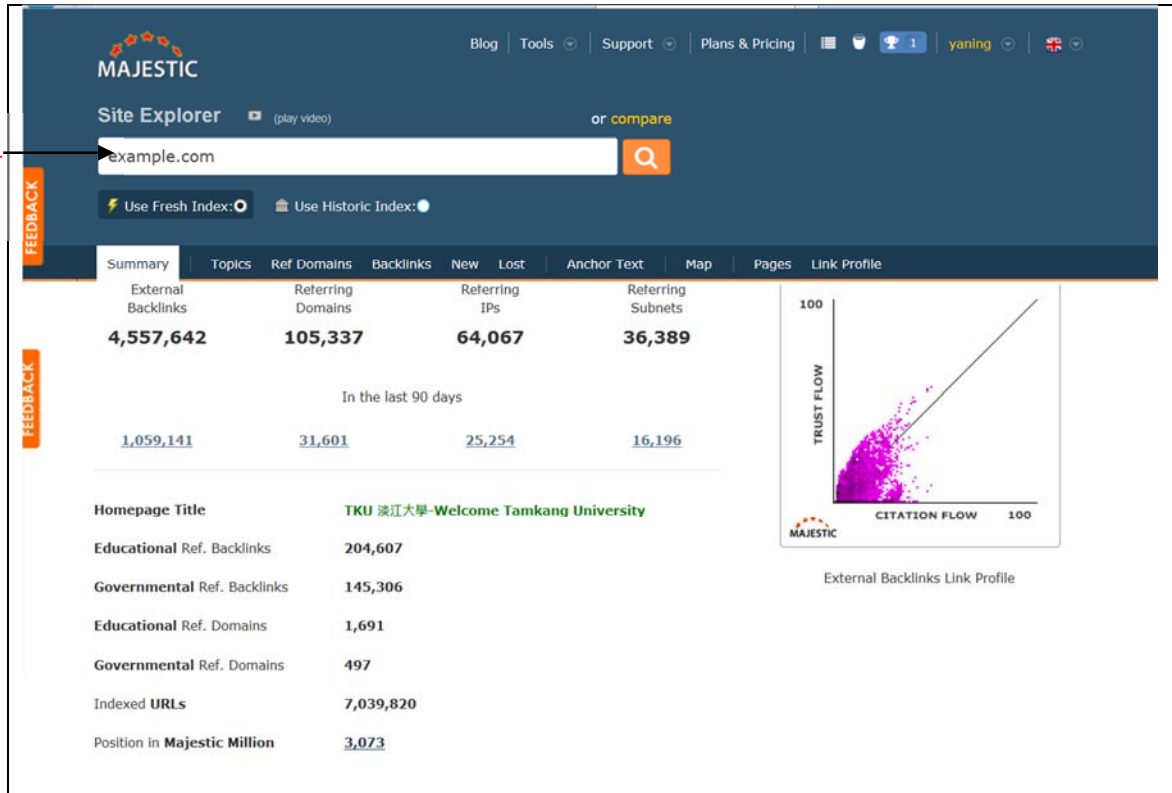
MAJESTIC

Blog | Tools | Support | Plans & Pricing | 1 | yaning

Site Explorer (play video) or compare

example.com

Use Fresh Index: Use Historic Index:

FEEDBACK

Summary | Topics | Ref Domains | Backlinks | New | Lost | Anchor Text | Map | Pages | Link Profile

FEEDBACK

| External Backlinks | Referring Domains | Referring IPs | Referring Subnets |
|---|---|---|---|
| 4,557,642 | 105,337 | 64,067 | 36,389 |

In the last 90 days

| 1,059,141 | 31,601 | 25,254 | 16,196 |
|---|---|---|---|

| | |
|---|---|
| Homepage Title | TKU 淡江大學-Welcome Tamkang University |
| Educational Ref. Backlinks | 204,607 |
| Governmental Ref. Backlinks | 145,306 |
| Educational Ref. Domains | 1,691 |
| Governmental Ref. Domains | 497 |
| Indexed URLs | 7,039,820 |
| Position in Majestic Million | 3,073 |

100
TRUST FLOW
CITATION FLOW 100
MAJESTIC

External Backlinks Link Profile